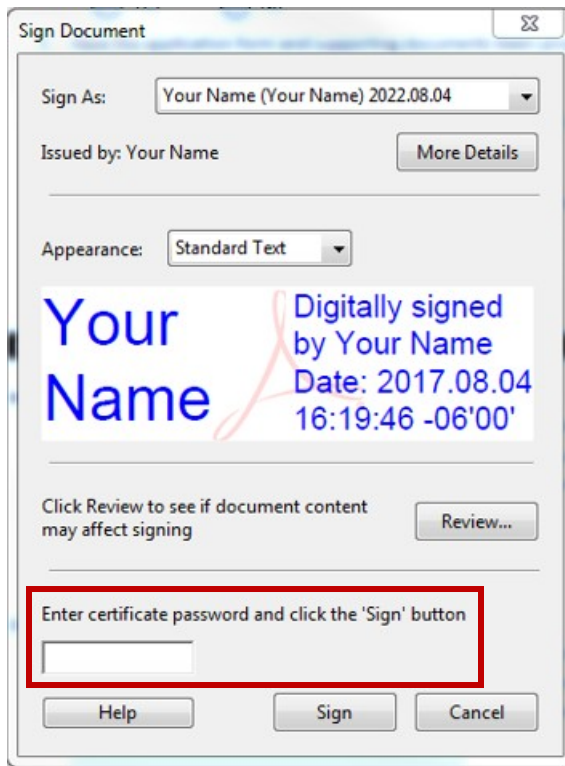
Sign Document

Sign As: Your Name (Your Name) 2022.08.04

Issued by: Your Name

More Details

Appearance: Standard Text

Your Name

Digitally signed by Your Name Date: 2017.08.04 16:19:46 -06'00'

Click Review to see if document content may affect signing

Review...

Enter certificate password and click the 'Sign' button

Help

Sign

Cancel